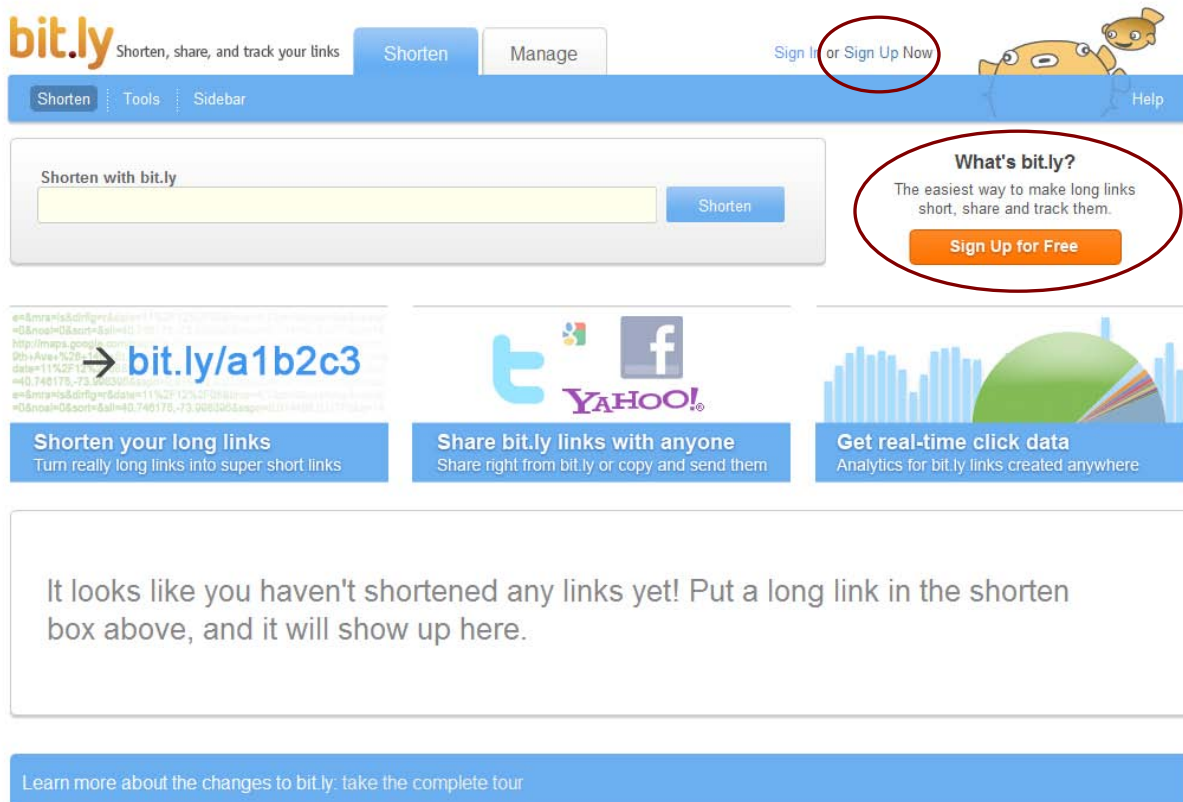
bit.ly Shorten, share, and track your links

Shorten Manage

Sign In or Sign Up Now

Shorten Tools Sidebar Help

Shorten with bit.ly

Shorten

What's bit.ly?

The easiest way to make long links short, share and track them.

Sign Up for Free

→ bit.ly/a1b2c3

YAHOO!

Shorten your long links
Turn really long links into super short links

Share bit.ly links with anyone
Share right from bit.ly or copy and send them

Get real-time click data
Analytics for bit.ly links created anywhere

It looks like you haven't shortened any links yet! Put a long link in the shorten box above, and it will show up here.

Learn more about the changes to bit.ly: take the complete tour